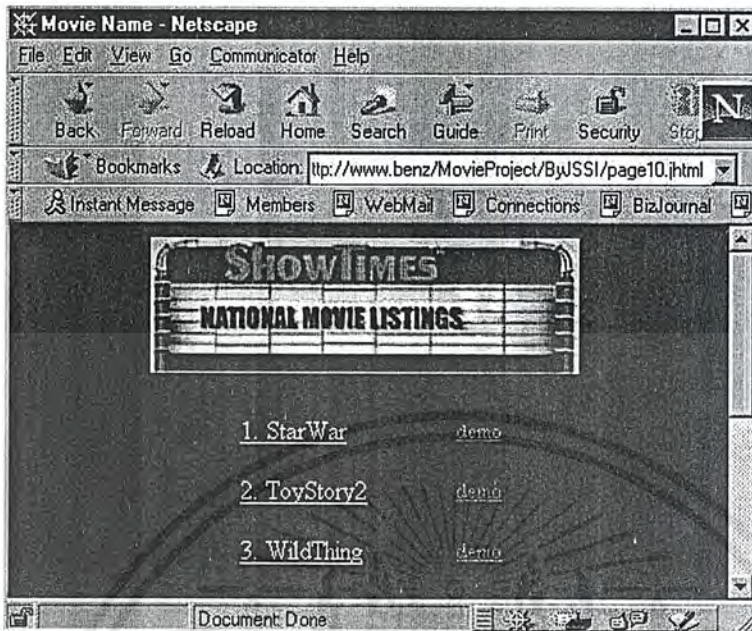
Movie Name - Netscape

File Edit View Go Communicator Help

Back Forward Reload Home Search Guide Print Security Stop

Bookmarks Location: ttp://www.benz/MovieProject/ByJSSI/page10.jhtml

Instant Message Members WebMail Connections BizJournal

ShowTimes
NATIONAL MOVIE LISTINGS

1. StarWar demo

2. ToyStory2 demo

3. WildThing demo

Document: Done